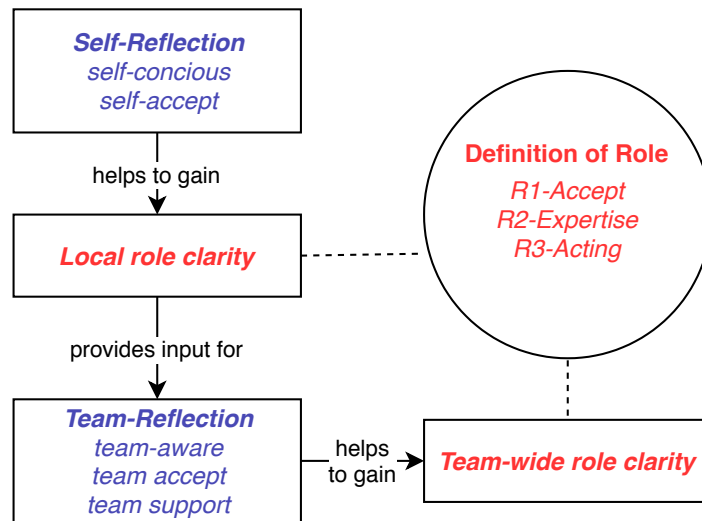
Self-Reflection
self-concious
self-accept

helps to gain

Local role clarity

Definition of Role
R1-Accept
R2-Expertise
R3-Acting

provides input for

Team-Reflection
team-aware
team accept
team support

helps to gain

Team-wide role clarity